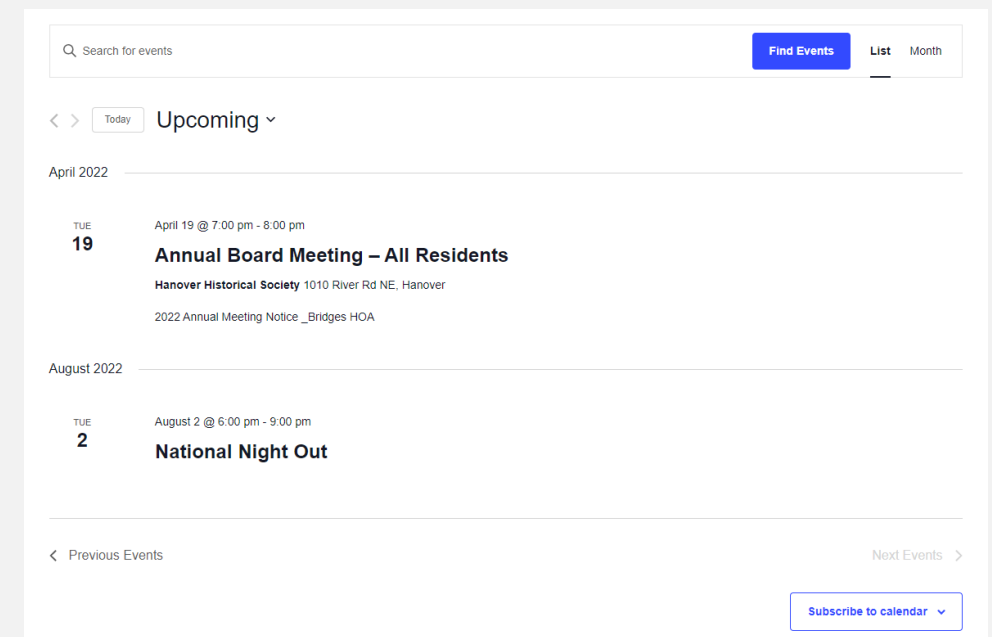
Search for events

Find Events

List Month

Today Upcoming

April 2022

TUE
19

April 19 @ 7:00 pm - 8:00 pm

Annual Board Meeting – All Residents

Hanover Historical Society 1010 River Rd NE, Hanover

2022 Annual Meeting Notice _Bridges HOA

August 2022

TUE
2

August 2 @ 6:00 pm - 9:00 pm

National Night Out

Previous Events

Next Events

Subscribe to calendar